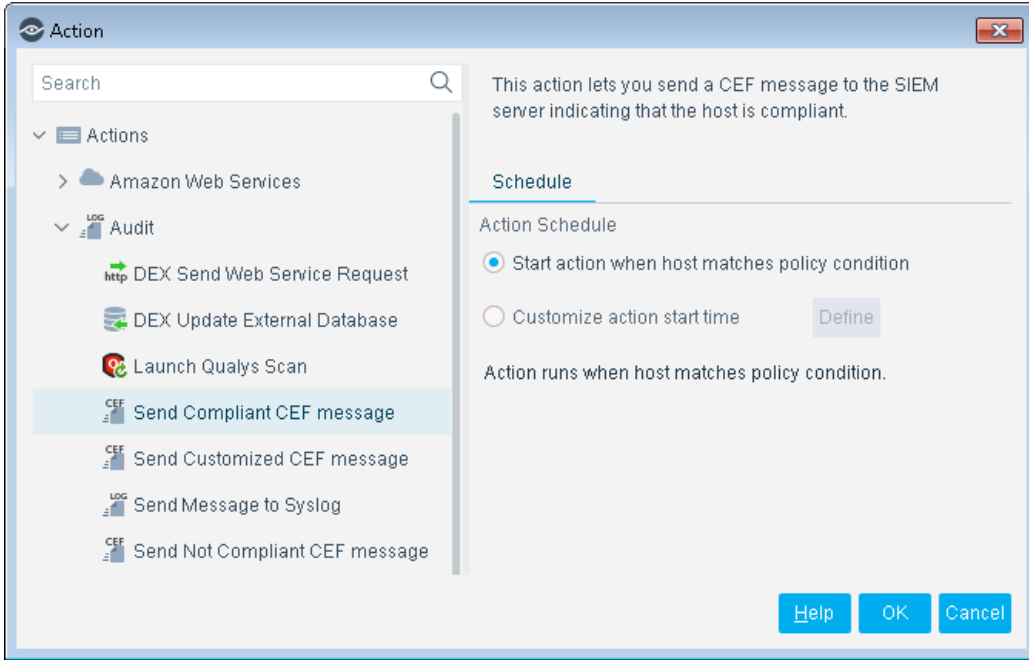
Action

Search

Actions

Amazon Web Services

LOG Audit

http DEX Send Web Service Request

DEX Update External Database

Launch Qualys Scan

CEF Send Compliant CEF message

CEF Send Customized CEF message

LOG Send Message to Syslog

CEF Send Not Compliant CEF message

This action lets you send a CEF message to the SIEM server indicating that the host is compliant.

Schedule

Action Schedule

Start action when host matches policy condition

Customize action start time

Define

Action runs when host matches policy condition.

Help

OK

Cancel